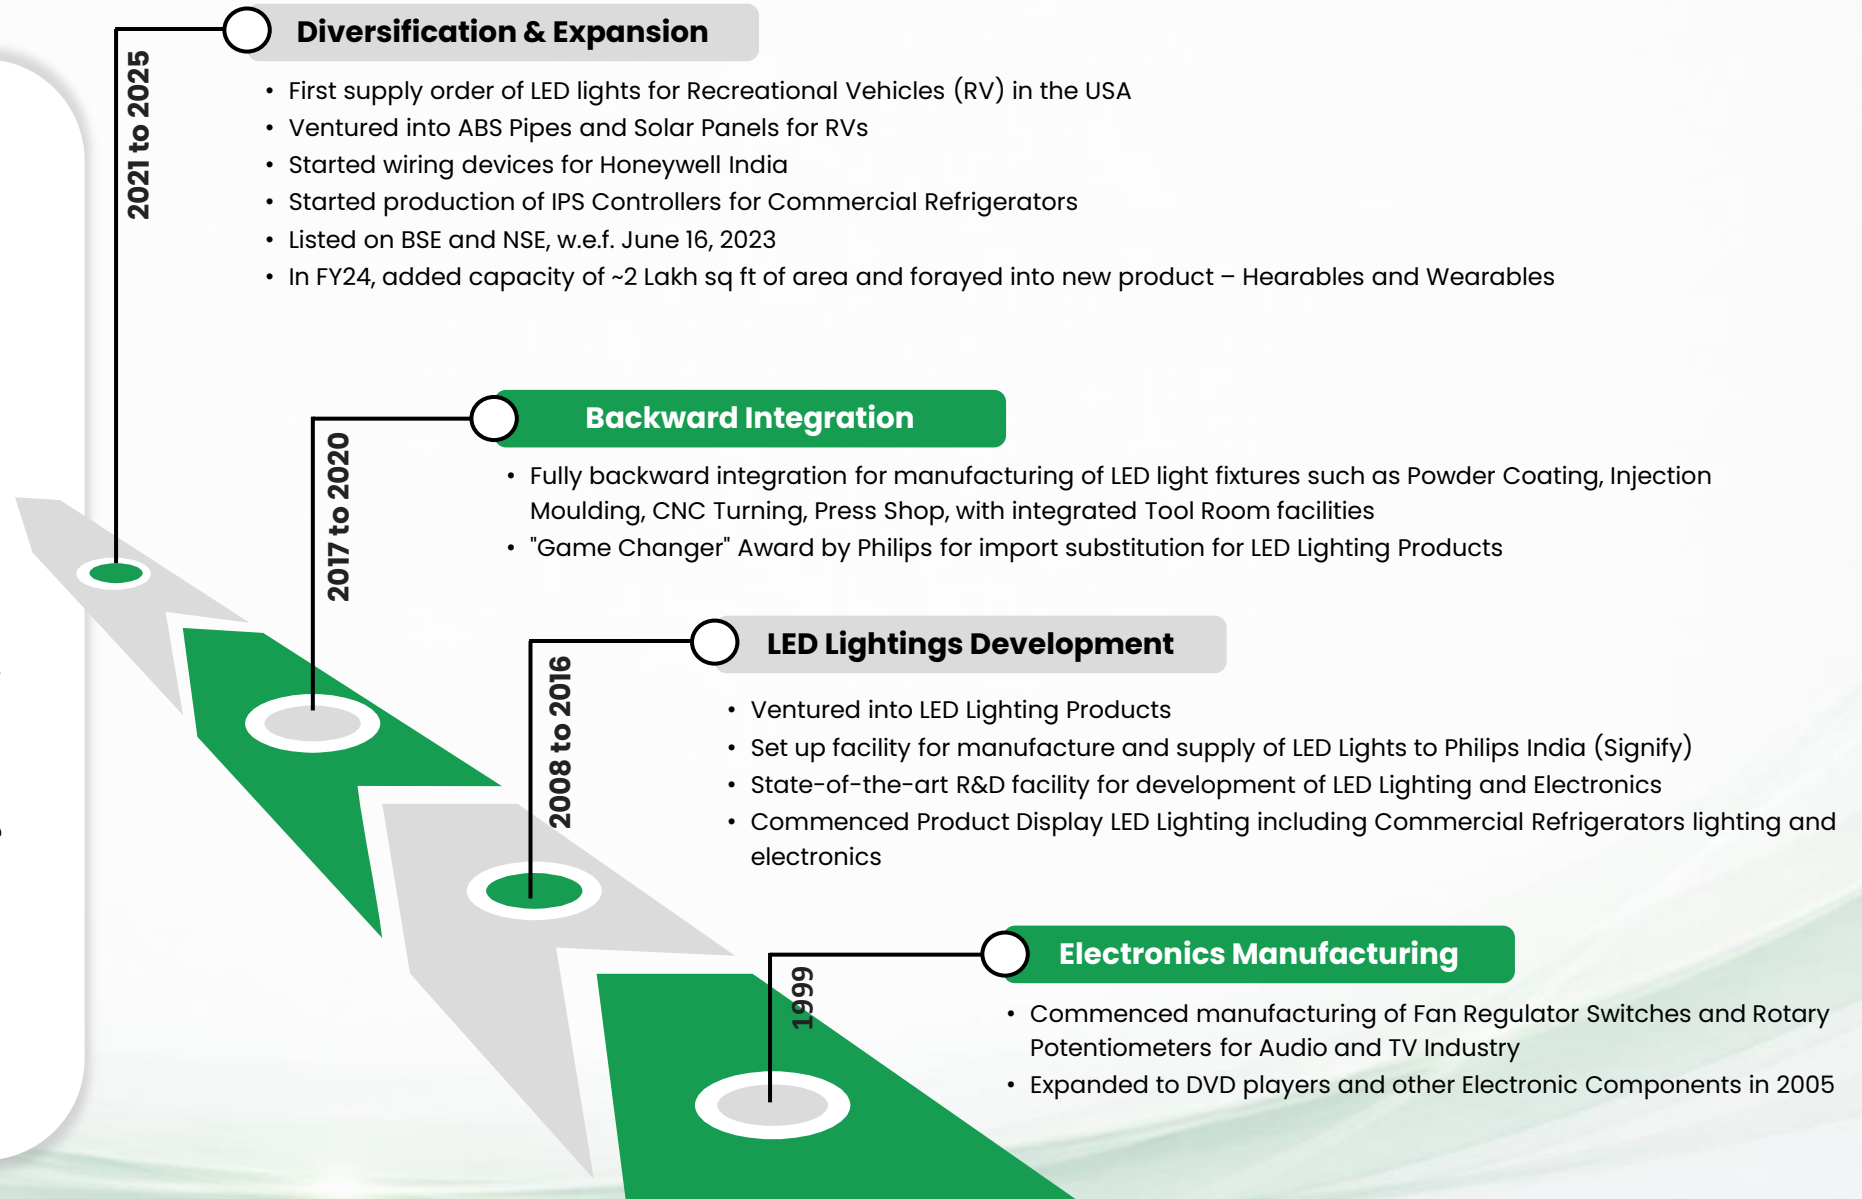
2021 to 2025

Diversification & Expansion

- First supply order of LED lights for Recreational Vehicles (RV) in the USA
- Ventured into ABS Pipes and Solar Panels for RVs
- Started wiring devices for Honeywell India
- Started production of IPS Controllers for Commercial Refrigerators
- Listed on BSE and NSE, w.e.f. June 16, 2023
- In FY24, added capacity of ~2 Lakh sq ft of area and forayed into new product – Hearables and Wearables

2017 to 2020

Backward Integration

- Fully backward integration for manufacturing of LED light fixtures such as Powder Coating, Injection Moulding, CNC Turning, Press Shop, with integrated Tool Room facilities
- "Game Changer" Award by Philips for import substitution for LED Lighting Products

2008 to 2016

LED Lightings Development

- Ventured into LED Lighting Products
- Set up facility for manufacture and supply of LED Lights to Philips India (Signify)
- State-of-the-art R&D facility for development of LED Lighting and Electronics
- Commenced Product Display LED Lighting including Commercial Refrigerators lighting and electronics

1999

Electronics Manufacturing

- Commenced manufacturing of Fan Regulator Switches and Rotary Potentiometers for Audio and TV Industry
- Expanded to DVD players and other Electronic Components in 2005